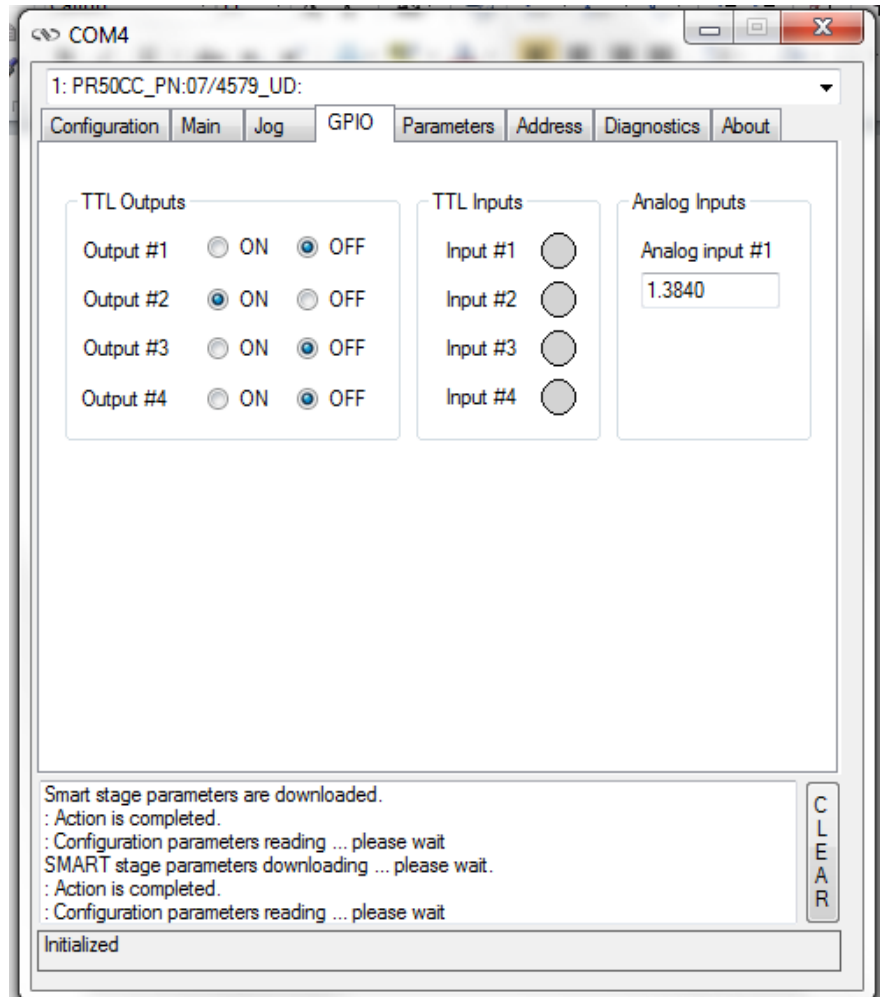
COM4

1: PR50CC_PN:07/4579_UD:

Configuration | Main | Jog | GPIO | Parameters | Address | Diagnostics | About

TTL Outputs

Output #1 ON OFF
Output #2 ON OFF
Output #3 ON OFF
Output #4 ON OFF

TTL Inputs

Input #1
Input #2
Input #3
Input #4

Analog Inputs

Analog input #1
1.3840

Smart stage parameters are downloaded.
: Action is completed.
: Configuration parameters reading ... please wait
SMART stage parameters downloading ... please wait.
: Action is completed.
: Configuration parameters reading ... please wait

CLEAR

Initialized